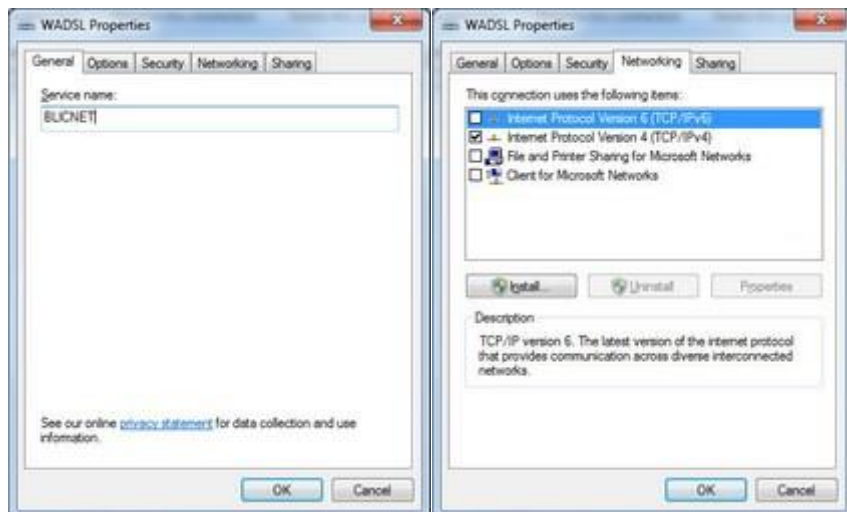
WADSL Properties

General | Options | Security | Networking | Sharing

Service name:

BLICNET

See our online privacy statement for data collection and use information.

OK | Cancel

WADSL Properties

General | Options | Security | Networking | Sharing

This connection uses the following items:

Internet Protocol Version 6 (TCP/IPv6)
Internet Protocol Version 4 (TCP/IPv4)
File and Printer Sharing for Microsoft Networks
Client for Microsoft Networks

Install... | Uninstall | Properties

Description

TCP/IP version 6. The latest version of the internet protocol that provides communication across diverse interconnected networks.

OK | Cancel